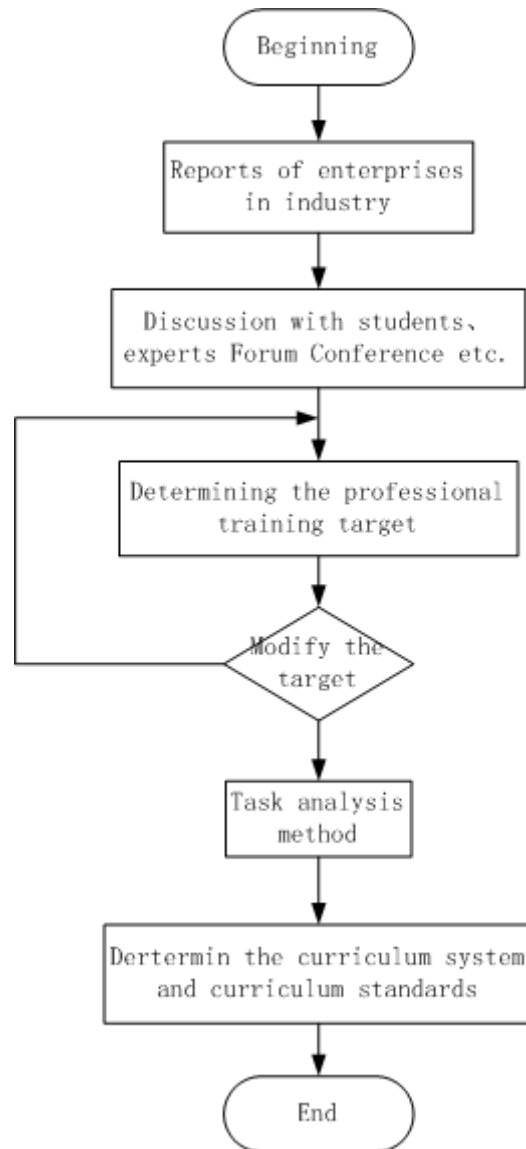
Beginning

Reports of enterprises in industry

Discussion with students、 experts Forum Conference etc.

Determining the professional training target

Modify the target

Task analysis method

Dertermin the curriculum system and curriculum standards

End